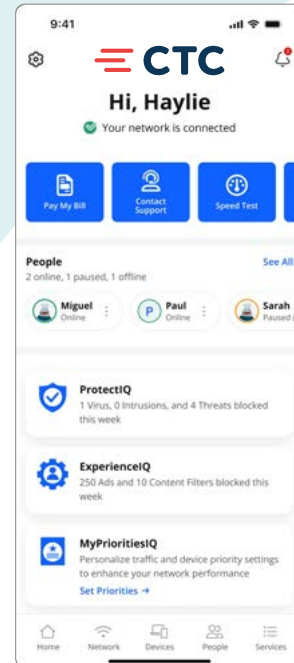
9:41

CTC

Hi, Haylie

Your network is connected

Pay My Bill

Contact Support

Speed Test

People

See All

2 online, 1 paused, 1 offline

Miguel
Online

P Paul
Online

Sarah
Paused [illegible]

ProtectIQ
1 Virus, 0 Intrusions, and 4 Threats blocked this week

ExperienceIQ
250 Ads and 10 Content Filters blocked this week

MyPrioritiesIQ
Personalize traffic and device priority settings to enhance your network performance

Set Priorities →

Home
Network
Devices
People
Services